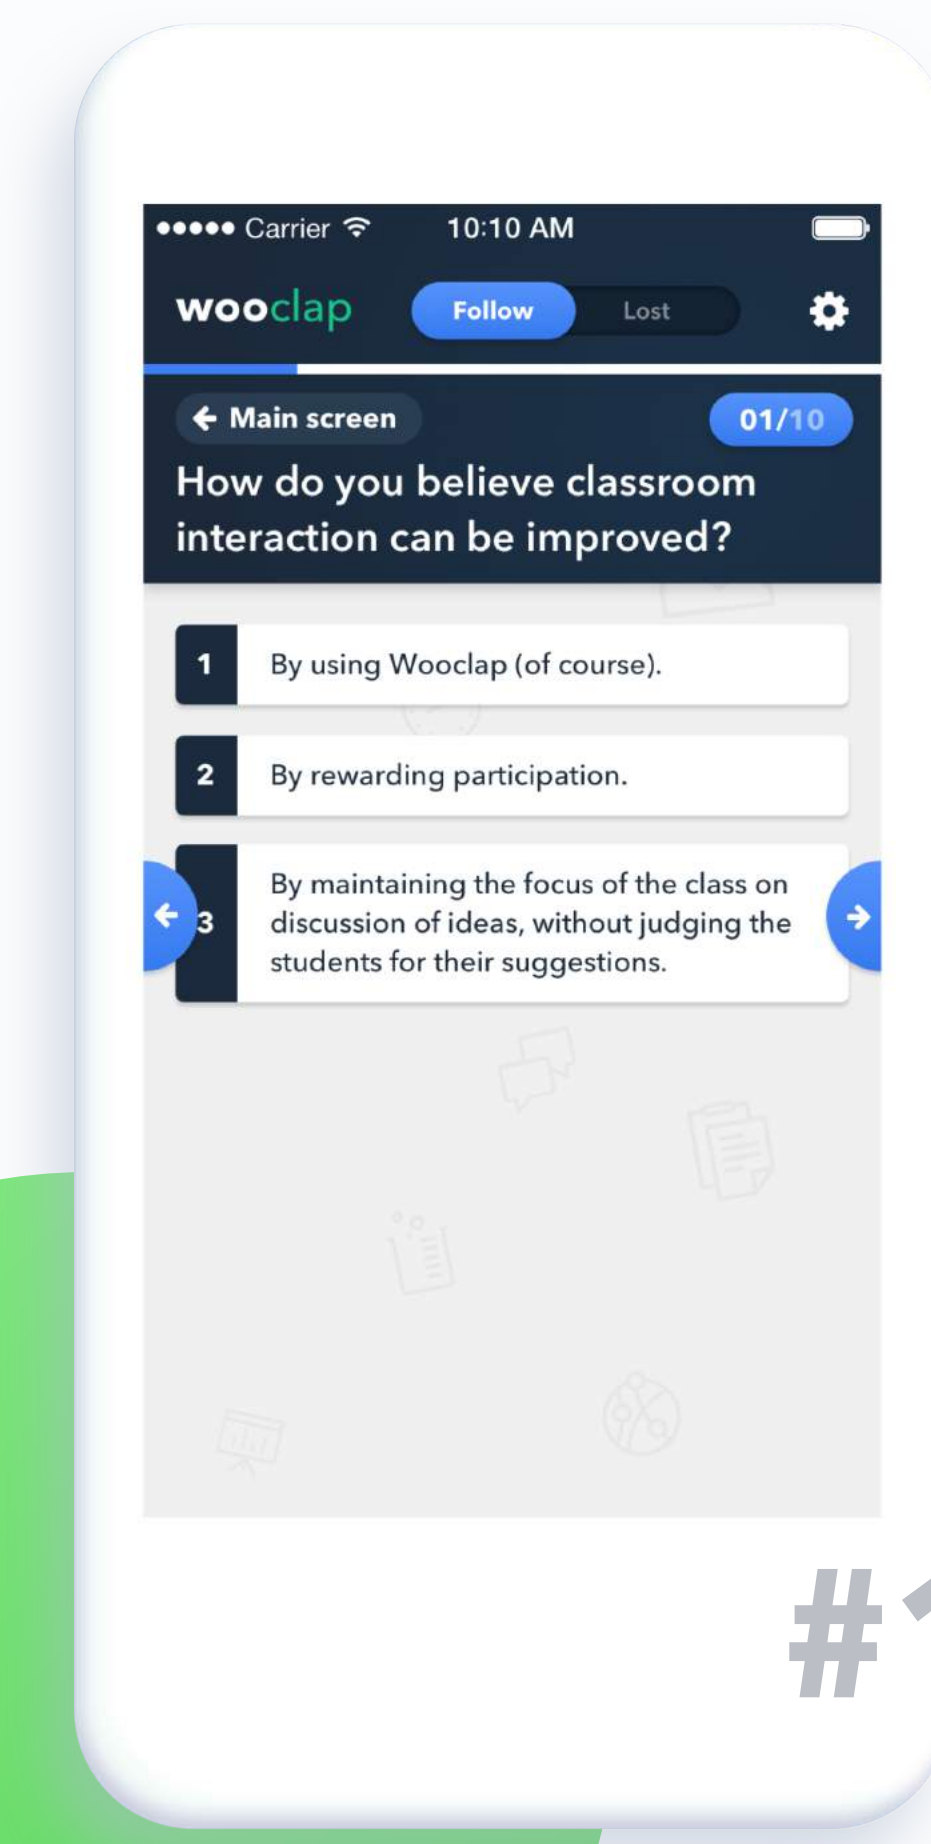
●●●●● Carrier 10:10 AM

wooclap Follow Lost

Main screen 01/10

How do you believe classroom interaction can be improved?

1 By using Wooclap (of course).

2 By rewarding participation.

3 By maintaining the focus of the class on discussion of ideas, without judging the students for their suggestions.

#